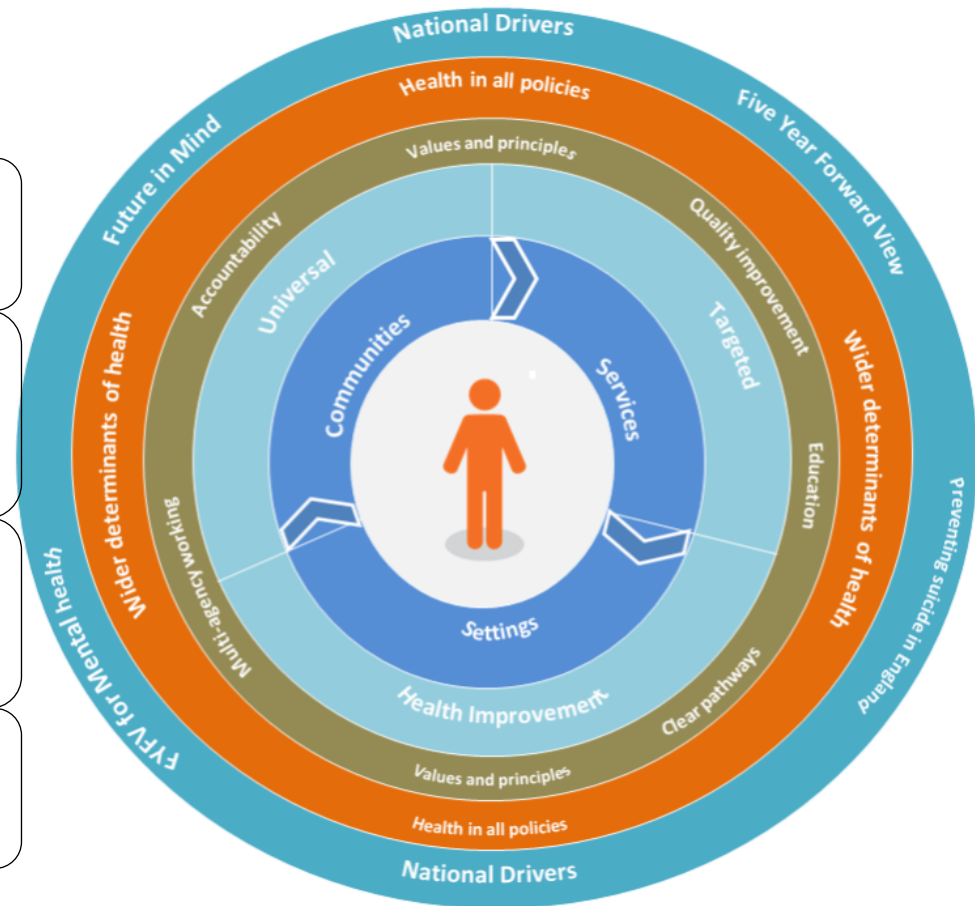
National Drivers

Health in all policies

Five Year Forward View

Future in Mind

Values and principles

Quality improvement

Accountability

Universal

Targeted

Wider determinants of health

Wider determinants of health

Communities

Services

Education

Preventing suicide in England

Multi-agency working

Settings

FYFV for Mental health

Health Improvement

Clear pathways

Values and principles

Health in all policies

National Drivers